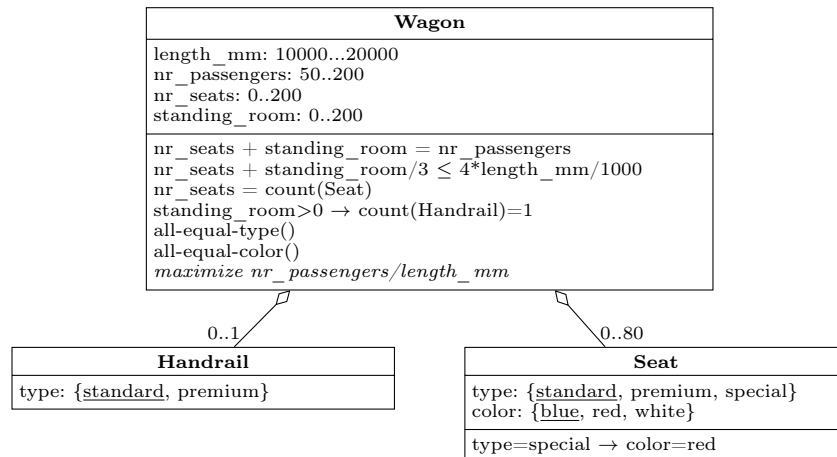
Wagon

length_mm: 10000...20000
nr_passengers: 50..200
nr_seats: 0..200
standing_room: 0..200

nr_seats + standing_room = nr_passengers
nr_seats + standing_room/3 $\leq$ 4*length_mm/1000
nr_seats = count(Seat)
standing_room>0 $\rightarrow$ count(Handrail)=1
all-equal-type()
all-equal-color()
maximize nr_passengers/length_mm

0..1

0..80

Handrail

type: {standard, premium}

Seat

type: {standard, premium, special}
color: {blue, red, white}

type=special $\rightarrow$ color=red